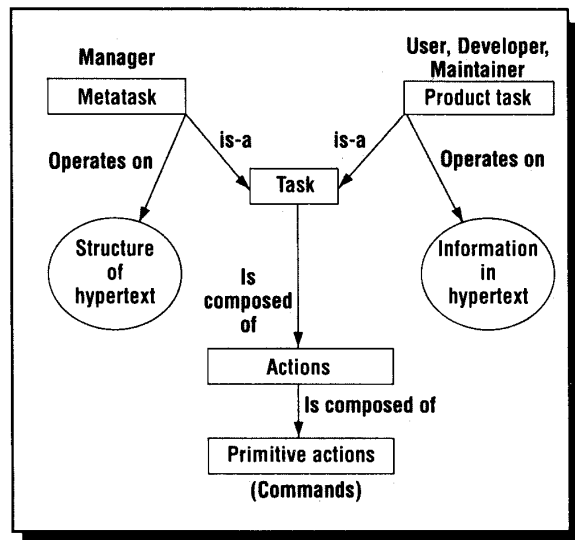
Manager

Metatask

User, Developer, Maintainer

Product task

is-a

is-a

Operates on

Operates on

Task

Structure of hypertext

Information in hypertext

Is composed of

Actions

Is composed of

Primitive actions

(Commands)